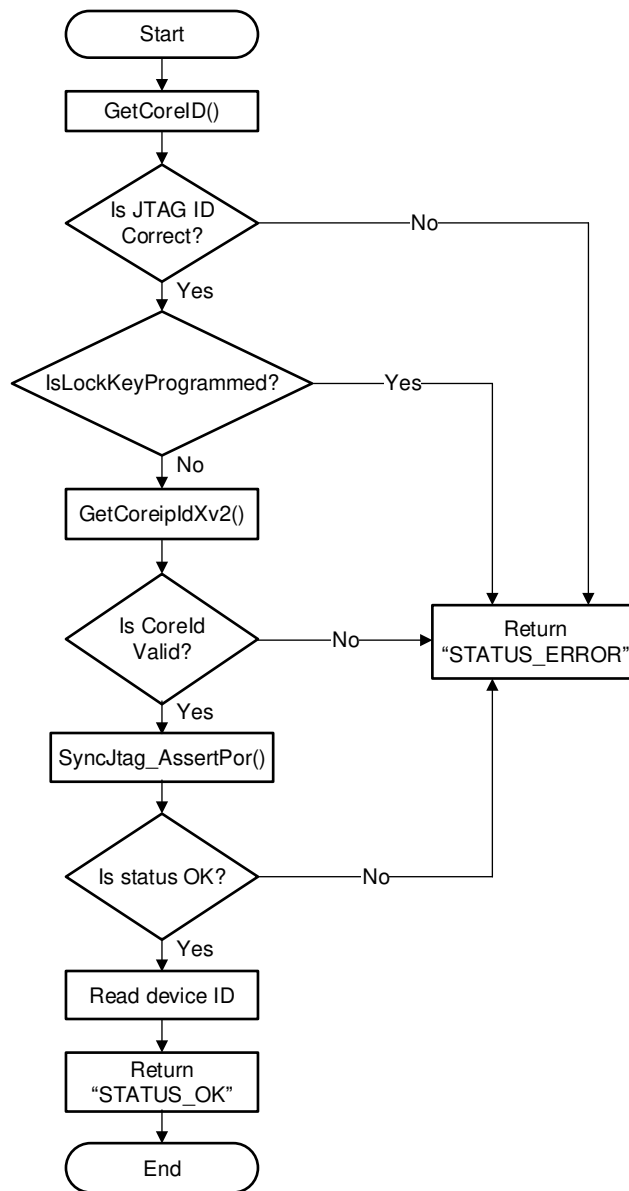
Start

GetCoreID()

Is JTAG ID Correct?

No

Yes

IsLockKeyProgrammed?

Yes

No

GetCoreipIdXv2()

Is CoreId Valid?

No

Return "STATUS_ERROR"

Yes

SyncJtag_AssertPor()

Is status OK?

No

Yes

Read device ID

Return "STATUS_OK"

End